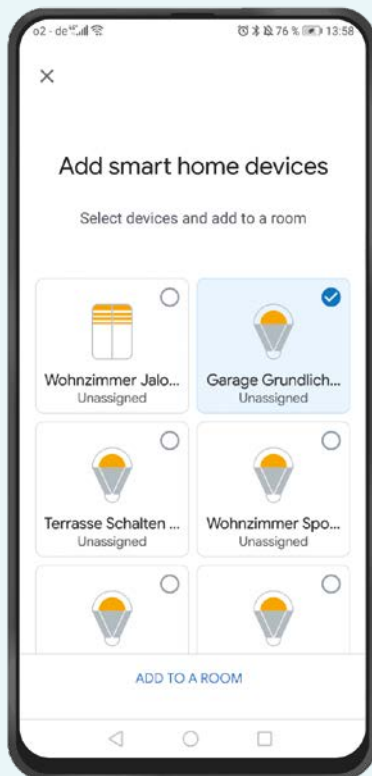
o2 - de 76 % 13:58

×

Add smart home devices

Select devices and add to a room

Wohnzimmer Jalo...
Unassigned

Garage Grundlich...
Unassigned

Terrasse Schalten ...
Unassigned

Wohnzimmer Spo...
Unassigned

ADD TO A ROOM